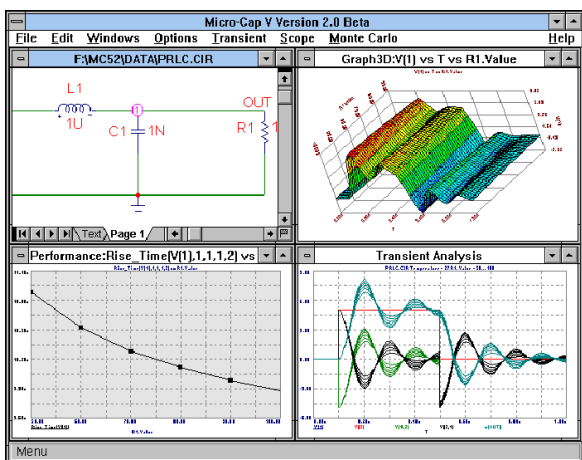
Micro-Cap V Version 2.0 Beta

File Edit Windows Options Transient Scope Monte Carlo Help

F:\MC52\DATA\PRLC.CIR

L1
1U
1
C1 1N
OUT
R1 1

Text Page 1

Graph3D:V(1) vs T vs R1.Value

V(1) vs T vs R1.Value

Performance:Rise_Time(V(1),1,1,1,2) vs

Rise_Time(V(1),1,1,1,2) vs R1.Value

Rise_Time(V(1))
R1.Value

Transient Analysis

PRLC.CIR Temperature = 27 R1.Value = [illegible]

V(1)
V(2)
T
V(1,2)
I(R1)

Menu